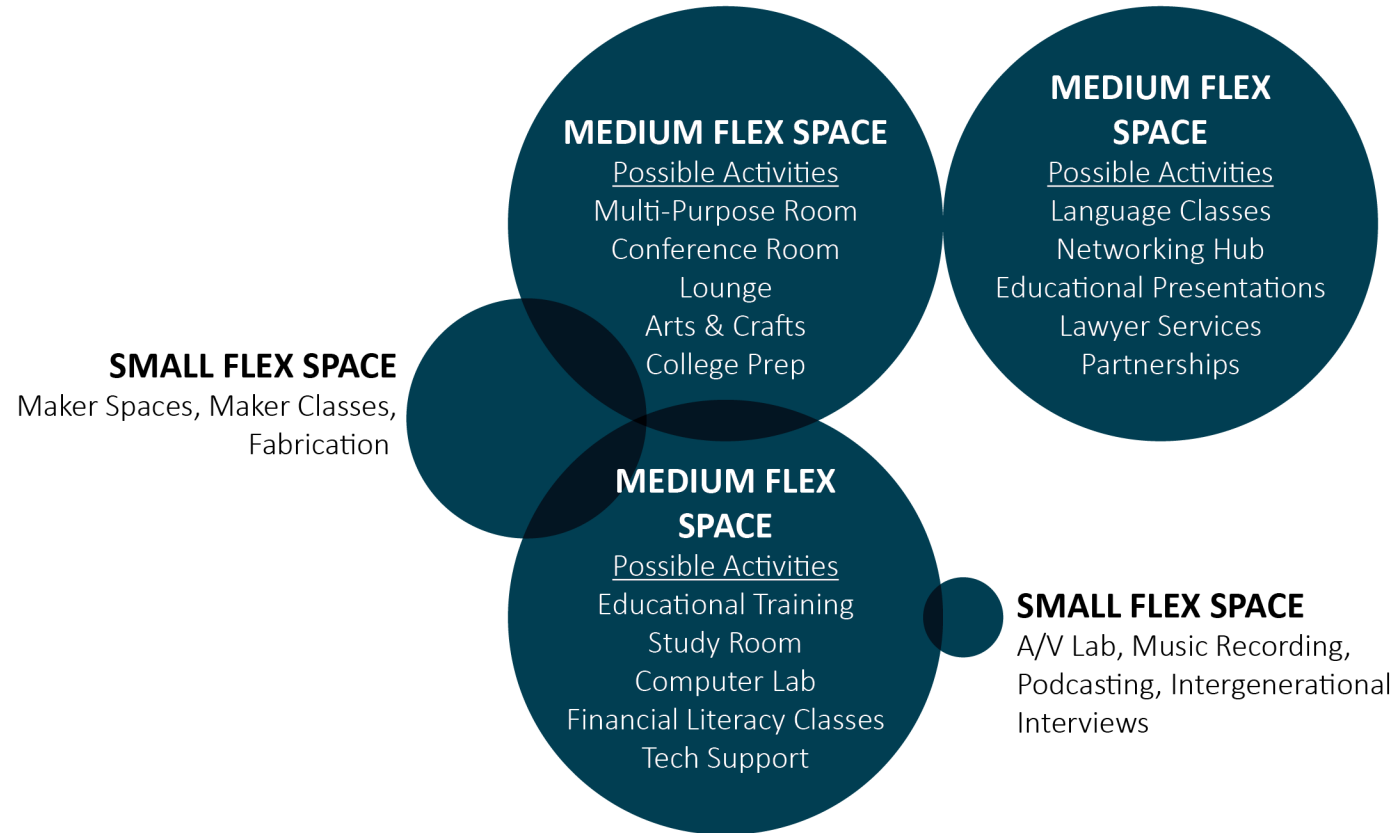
MEDIUM FLEX SPACE
Possible Activities
Multi-Purpose Room
Conference Room
Lounge
Arts & Crafts
College Prep

MEDIUM FLEX SPACE
Possible Activities
Language Classes
Networking Hub
Educational Presentations
Lawyer Services
Partnerships

SMALL FLEX SPACE
Maker Spaces, Maker Classes, Fabrication

MEDIUM FLEX SPACE
Possible Activities
Educational Training
Study Room
Computer Lab
Financial Literacy Classes
Tech Support

SMALL FLEX SPACE
A/V Lab, Music Recording, Podcasting, Intergenerational Interviews